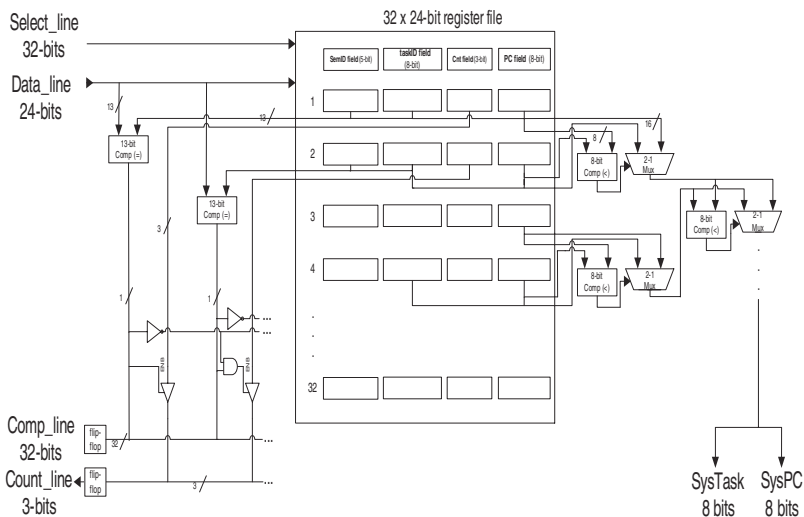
32 x 24-bit register file

Select_line
32-bits

Data_line
24-bits

SemID field (5-bit)

taskID field (8-bit)

Cnt field (3-bit)

PC field (8-bit)

1

2

3

4

.
.
.

32

13

13

16

8

13-bit Comp (=)

13-bit Comp (=)

8-bit Comp (<)

2-1 Mux

8-bit Comp (<)

2-1 Mux

8-bit Comp (<)

2-1 Mux

3

1

1

3

3

...

...

...

...

Comp_line
32-bits

flip-flop

32

Count_line
3-bits

flip-flop

3

SysTask
8 bits

SysPC
8 bits